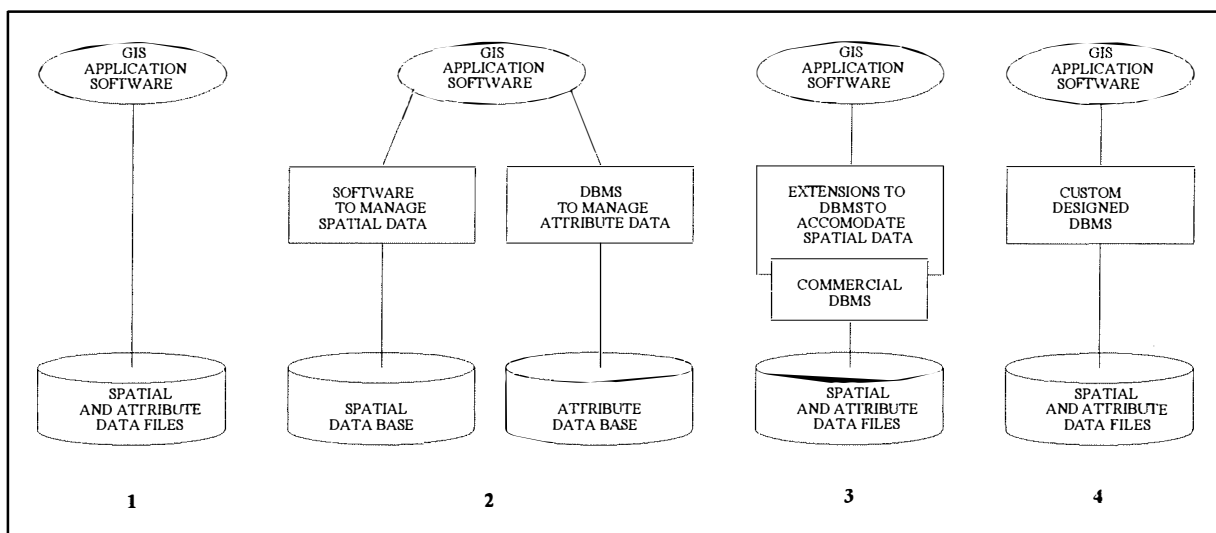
GIS APPLICATION SOFTWARE

SPATIAL AND ATTRIBUTE DATA FILES

1

GIS APPLICATION SOFTWARE

SOFTWARE TO MANAGE SPATIAL DATA

DBMS TO MANAGE ATTRIBUTE DATA

SPATIAL DATA BASE

ATTRIBUTE DATA BASE

2

GIS APPLICATION SOFTWARE

EXTENSIONS TO DBMSTO ACCOMODATE SPATIAL DATA

COMMERCIAL DBMS

SPATIAL AND ATTRIBUTE DATA FILES

3

GIS APPLICATION SOFTWARE

CUSTOM DESIGNED DBMS

SPATIAL AND ATTRIBUTE DATA FILES

4